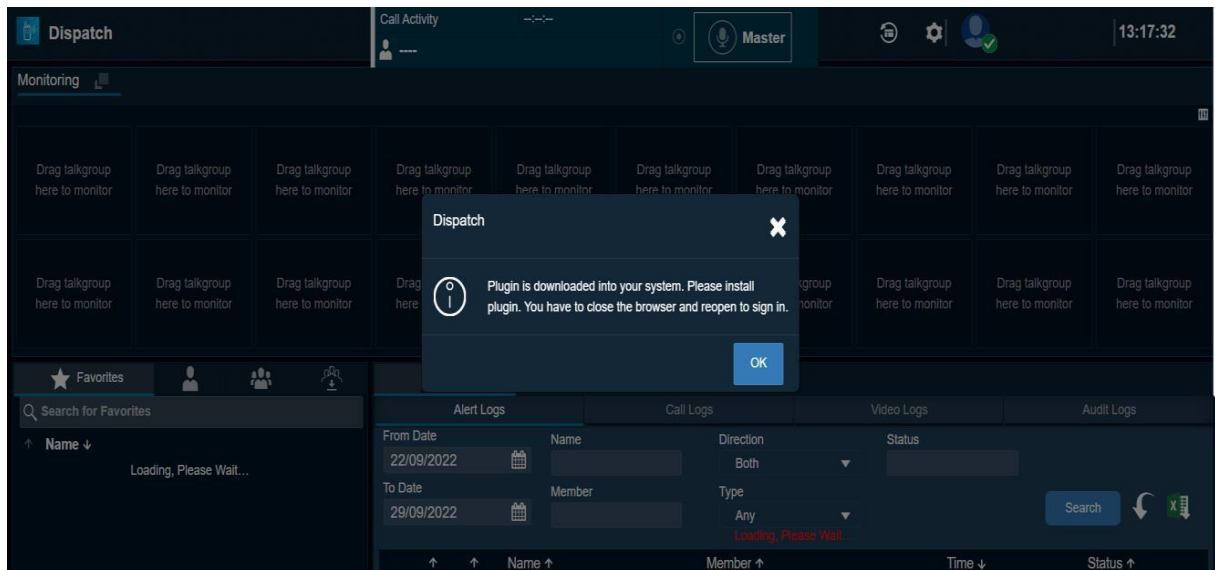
Dispatch

Call Activity
--:--:--
----
Master

13:17:32

Monitoring

Drag talkgroup here to monitor | Drag talkgroup here to monitor | Drag talkgroup here to monitor | Drag talkgroup here to monitor | Drag talkgroup here to monitor | Drag talkgroup here to monitor | Drag talkgroup here to monitor | Drag talkgroup here to monitor | Drag talkgroup here to monitor | Drag talkgroup here to monitor

Drag talkgroup here to monitor | Drag talkgroup here to monitor | Drag talkgroup here to monitor | Drag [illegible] here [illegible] | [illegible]roup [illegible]onitor | Drag talkgroup here to monitor | Drag talkgroup here to monitor | Drag talkgroup here to monitor

Dispatch

Plugin is downloaded into your system. Please install plugin. You have to close the browser and reopen to sign in.

OK

Favorites

Search for Favorites

Name

Loading, Please Wait...

Alert Logs | Call Logs | Video Logs | Audit Logs

From Date
22/09/2022
Name
Direction
Both
Status

To Date
29/09/2022
Member
Type
Any
Loading, Please Wait...

Search

Name | Member | Time | Status